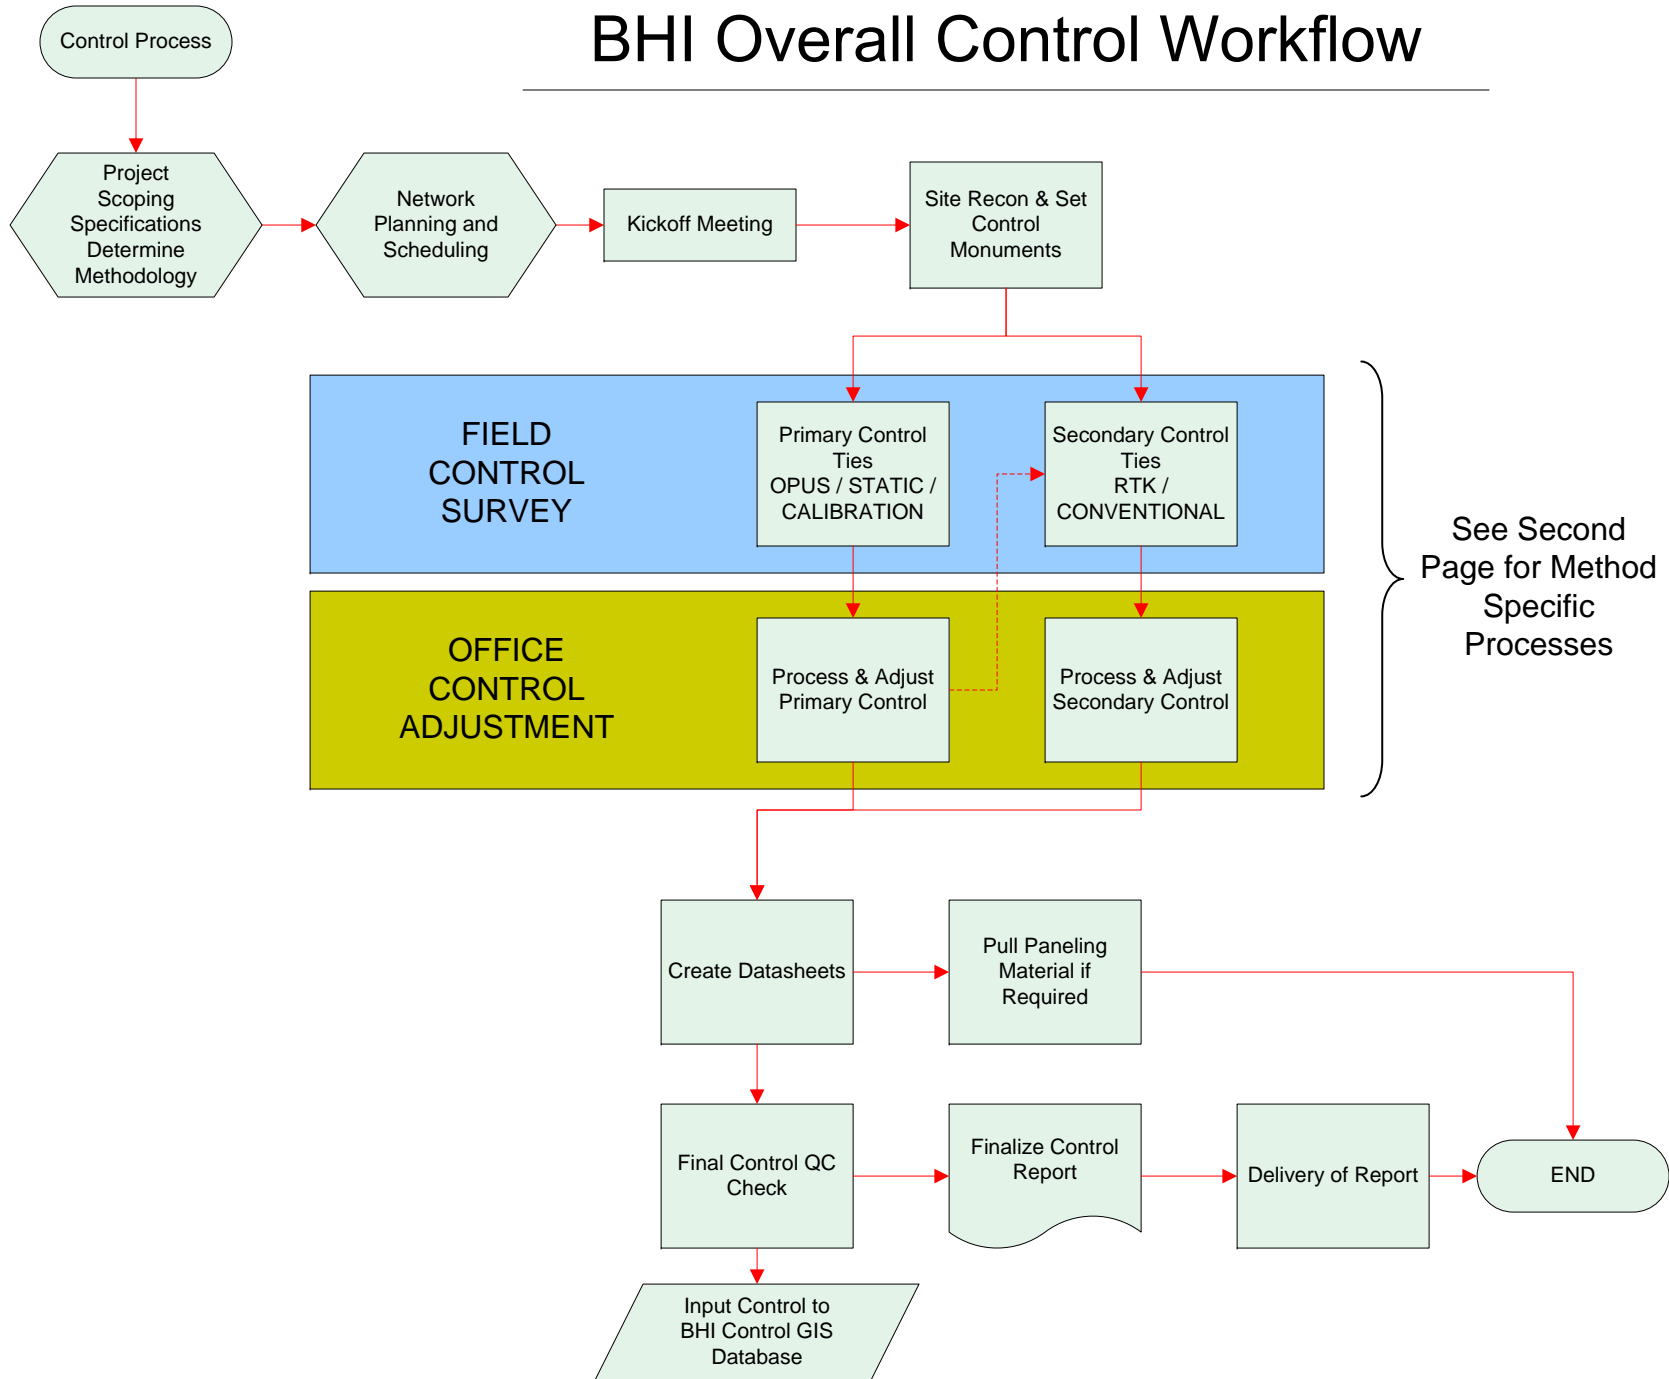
Control Process

BHI Overall Control Workflow

Project Scoping Specifications Determine Methodology

Network Planning and Scheduling

Kickoff Meeting

Site Recon & Set Control Monuments

FIELD CONTROL SURVEY

Primary Control Ties OPUS / STATIC / CALIBRATION

Secondary Control Ties RTK / CONVENTIONAL

OFFICE CONTROL ADJUSTMENT

Process & Adjust Primary Control

Process & Adjust Secondary Control

See Second Page for Method Specific Processes

Create Datasheets

Pull Paneling Material if Required

Final Control QC Check

Finalize Control Report

Delivery of Report

END

Input Control to BHI Control GIS Database